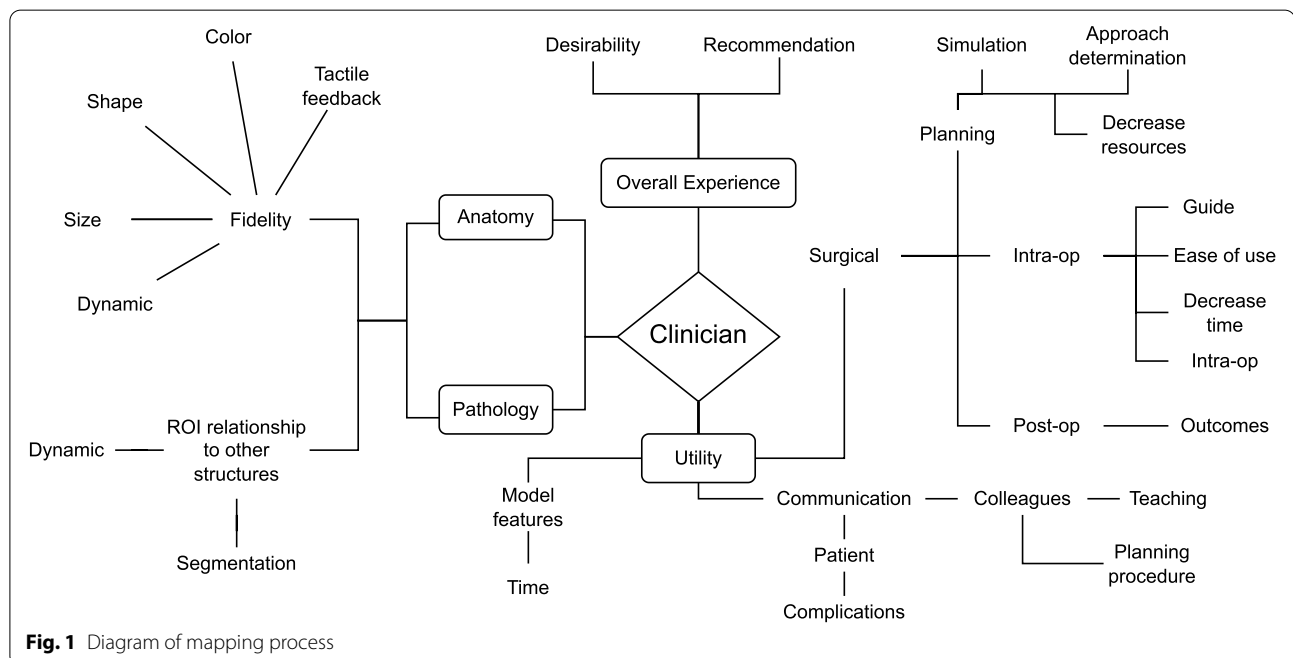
Color

Shape

Tactile feedback

Size

Fidelity

Dynamic

Desirability

Recommendation

Overall Experience

Anatomy

Clinician

Pathology

Utility

Simulation

Approach determination

Planning

Decrease resources

Guide

Surgical

Intra-op

Ease of use

Decrease time

Intra-op

Post-op

Outcomes

Dynamic

ROI relationship to other structures

Segmentation

Model features

Time

Communication

Colleagues

Teaching

Patient

Planning procedure

Complications

**Fig. 1** Diagram of mapping process